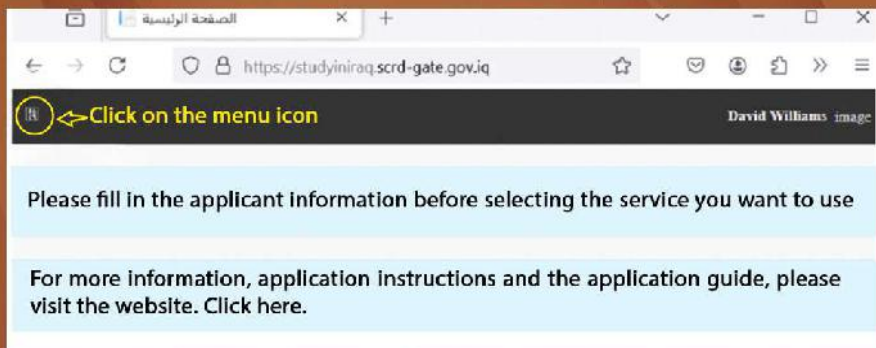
الصفحة الرئيسية ×  +

https://studyiniraq.scrd-gate.gov.iq

Click on the menu icon

David Williams image

Please fill in the applicant information before selecting the service you want to use

For more information, application instructions and the application guide, please visit the website. Click here.